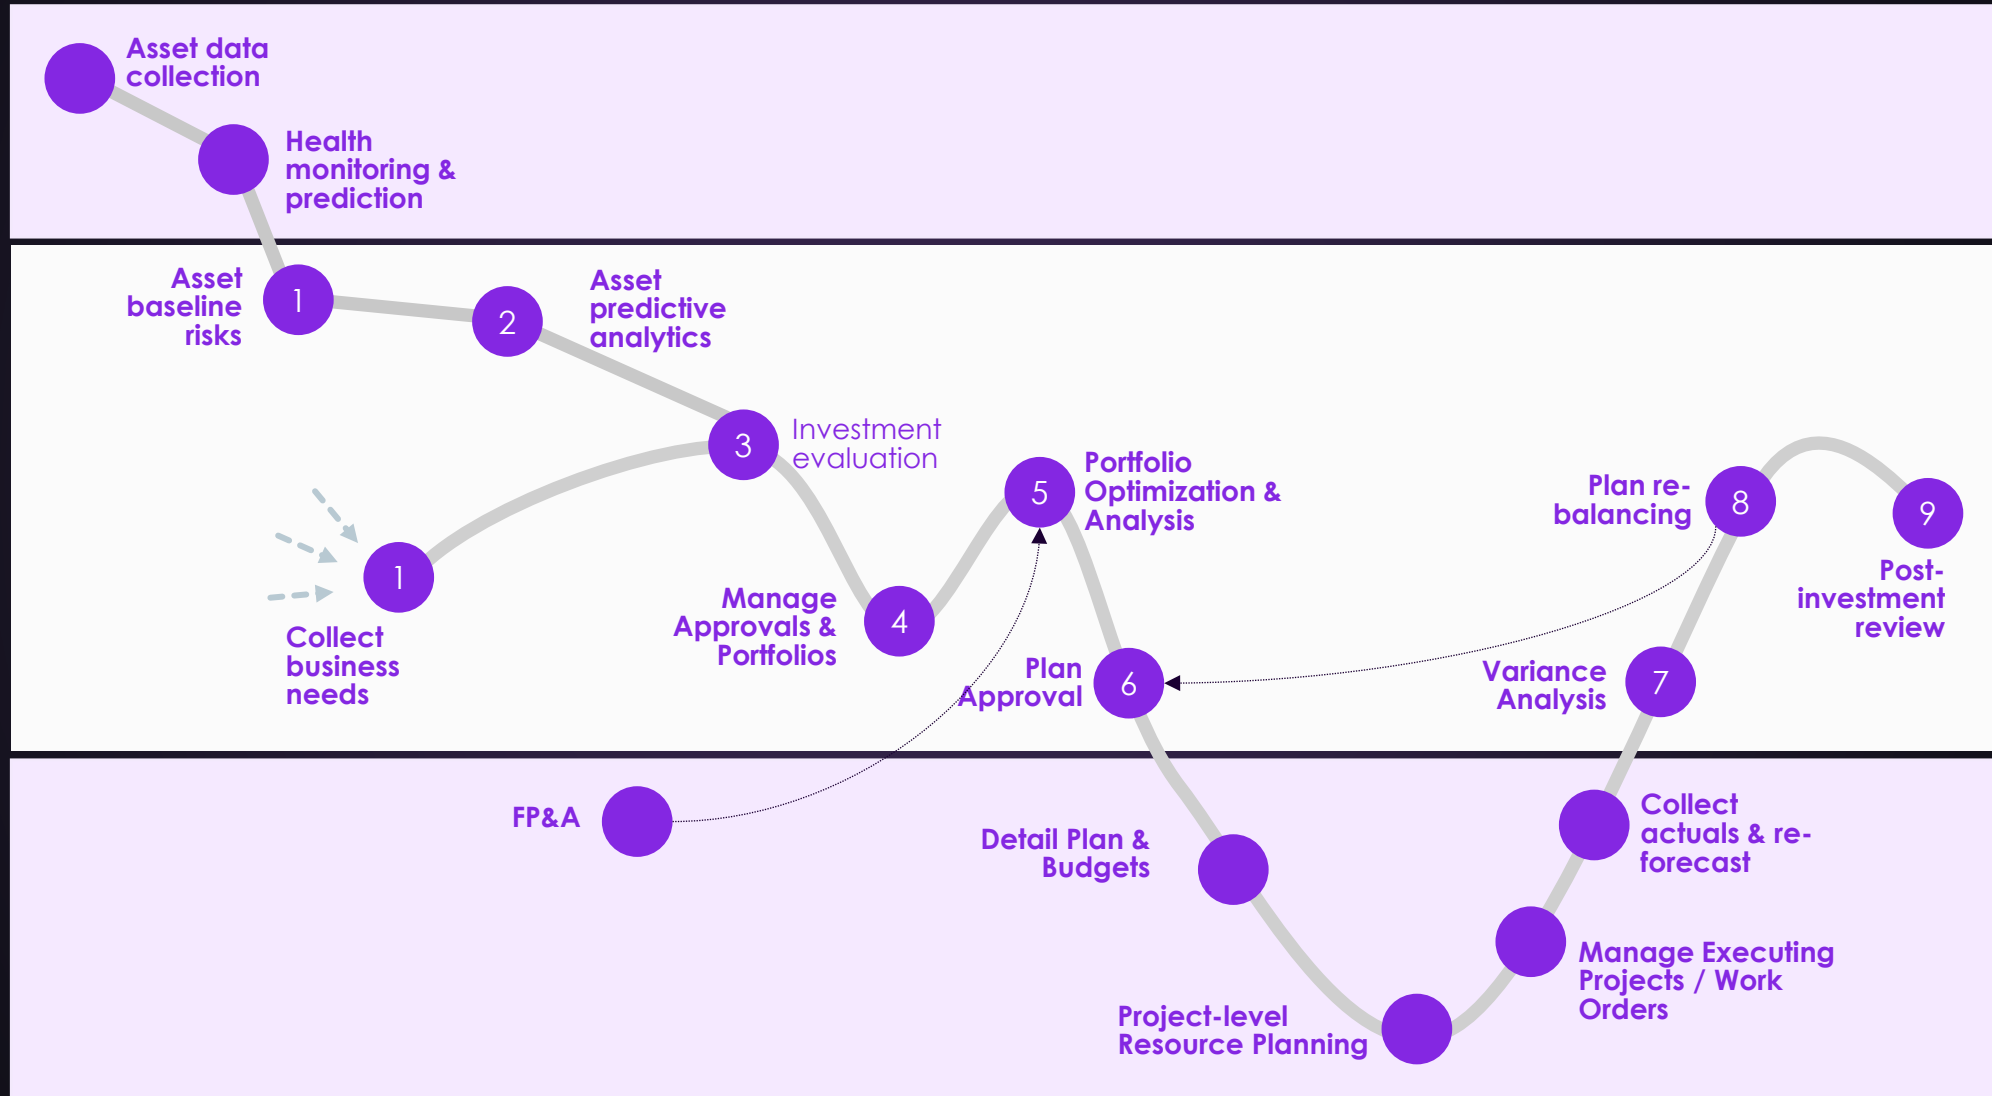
Asset data collection

Health monitoring & prediction

Asset baseline risks

1

2

Asset predictive analytics

3

Investment evaluation

1

Collect business needs

Manage Approvals & Portfolios

4

5

Portfolio Optimization & Analysis

Plan Approval

6

Plan re-balancing

8

9

Post-investment review

Variance Analysis

7

FP&A

Detail Plan & Budgets

Collect actuals & re-forecast

Manage Executing Projects / Work Orders

Project-level Resource Planning